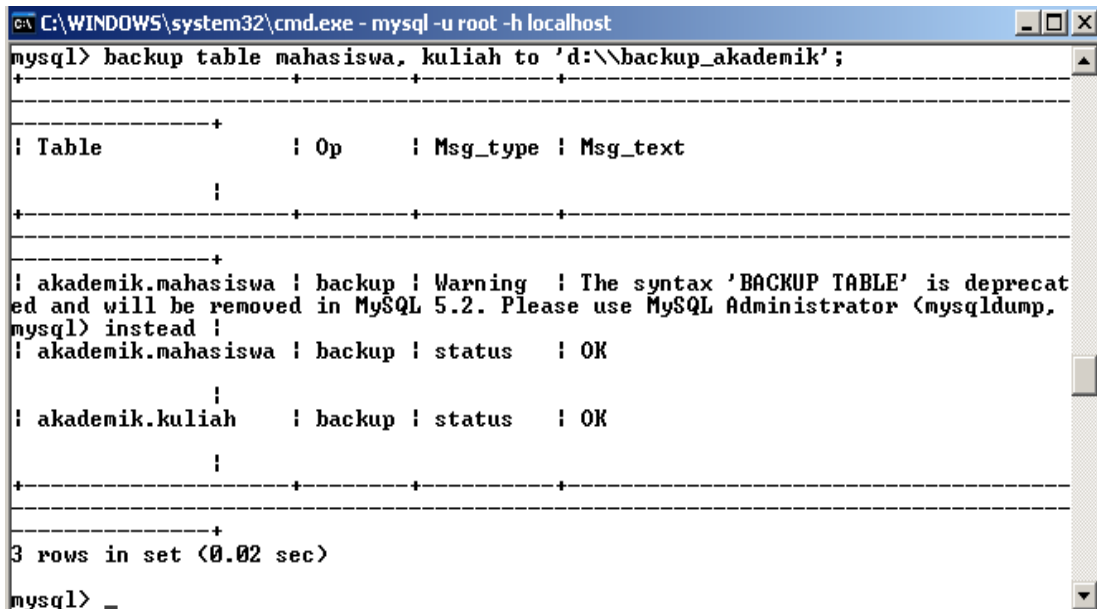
C:\WINDOWS\system32\cmd.exe - mysql -u root -h localhost

mysql> backup table mahasiswa, kuliah to 'd:\\backup_akademik';
+--------------------+--------+----------+------------------------------------------------------------------------
---------------+
| Table              | Op     | Msg_type | Msg_text
               |
+--------------------+--------+----------+------------------------------------------------------------------------
---------------+
| akademik.mahasiswa | backup | Warning  | The syntax 'BACKUP TABLE' is deprecated and will be removed in MySQL 5.2. Please use MySQL Administrator (mysqldump, mysql) instead |
| akademik.mahasiswa | backup | status   | OK
               |
| akademik.kuliah    | backup | status   | OK
               |
+--------------------+--------+----------+------------------------------------------------------------------------
---------------+
3 rows in set (0.02 sec)

mysql> _